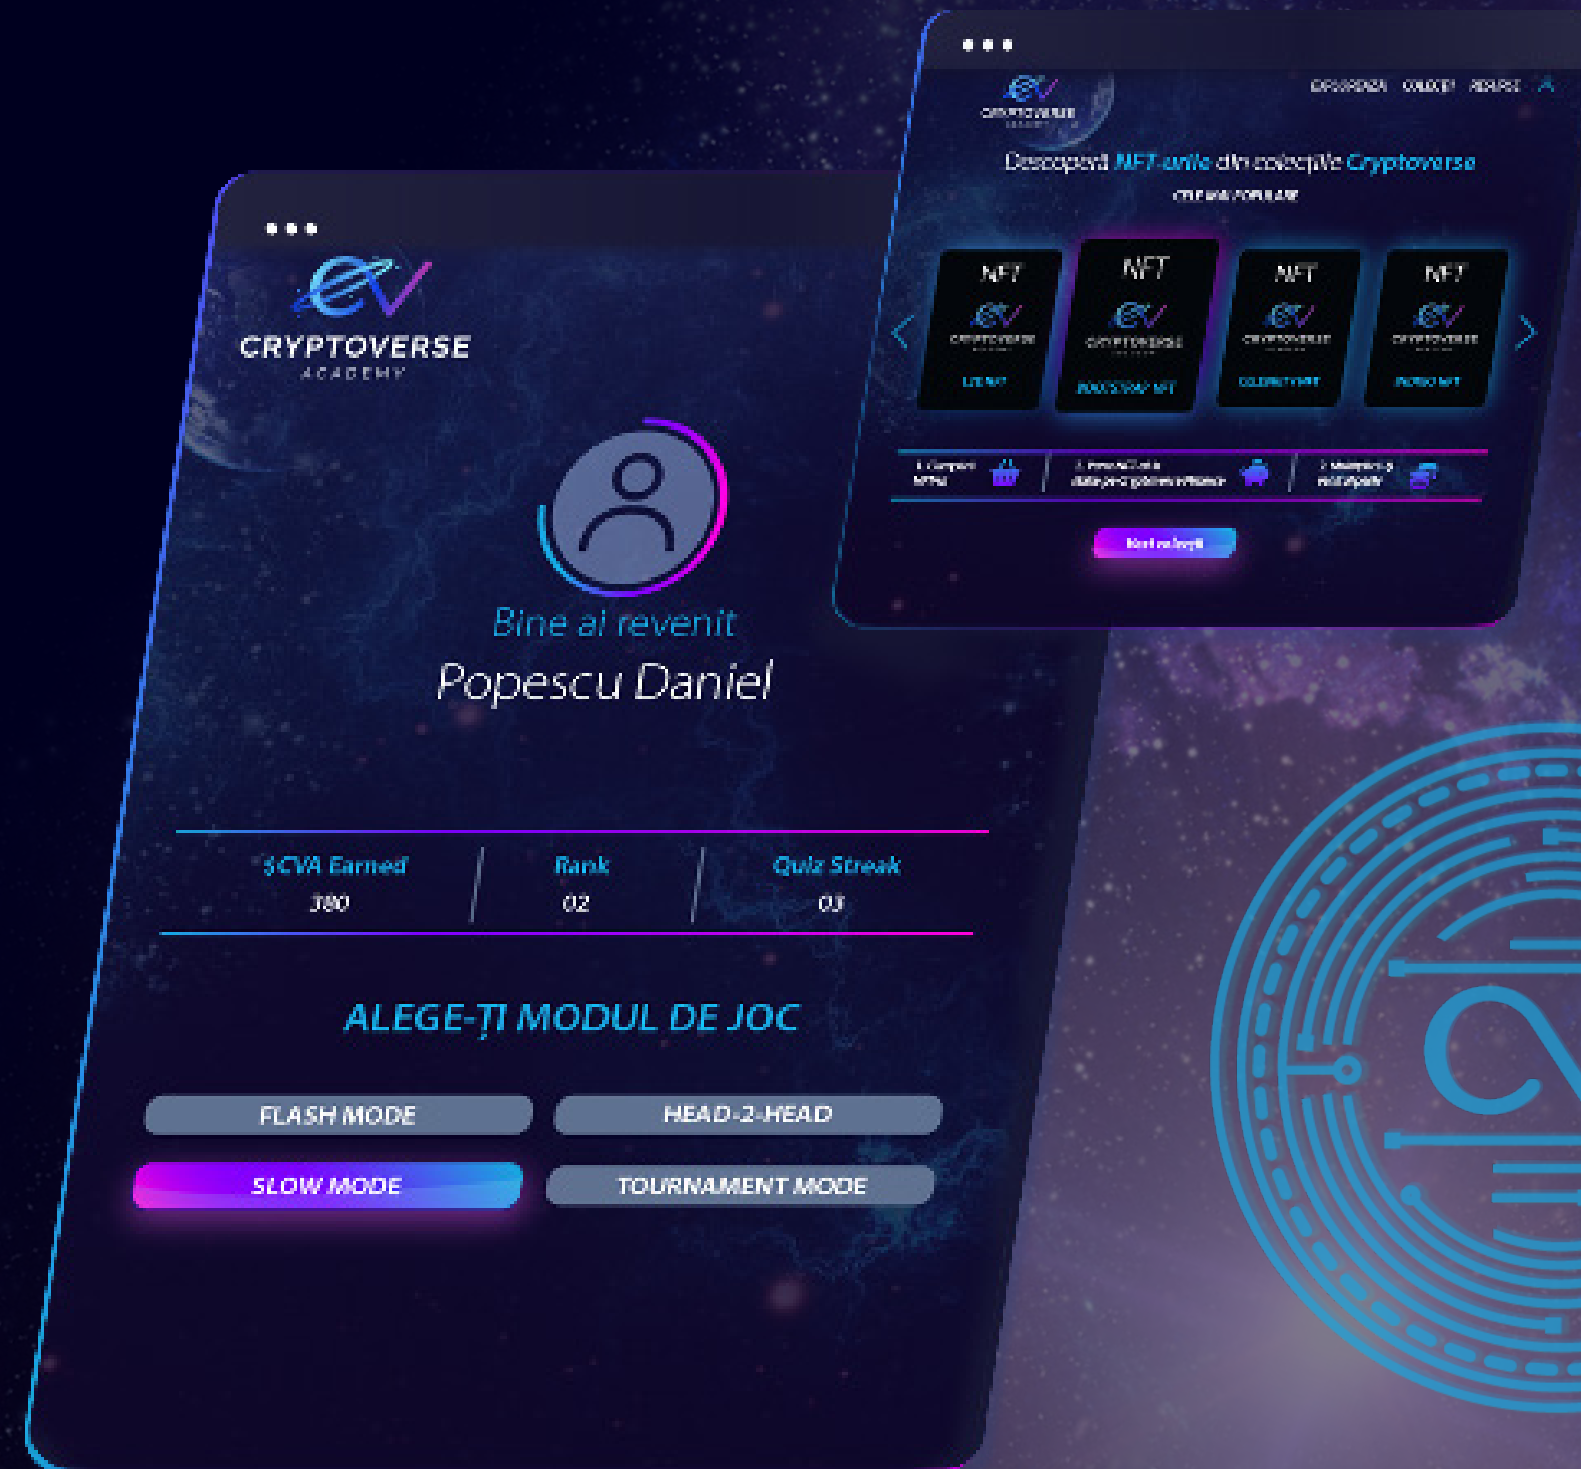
CRYPTOVERSE ACADEMY

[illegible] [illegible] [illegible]

Descoperă NFT-urile din colecțiile Cryptoverse

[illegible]

NFT
CRYPTOVERSE
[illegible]

NFT
CRYPTOVERSE
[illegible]

NFT
CRYPTOVERSE
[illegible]

NFT
CRYPTOVERSE
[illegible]

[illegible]

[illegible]

CRYPTOVERSE
ACADEMY

Bine ai revenit
Popescu Daniel

| $CVA Earned | Rank | Quiz Streak |
|---|---|---|
| 380 | 02 | 03 |

ALEGE-ȚI MODUL DE JOC

FLASH MODE
HEAD-2-HEAD
SLOW MODE
TOURNAMENT MODE